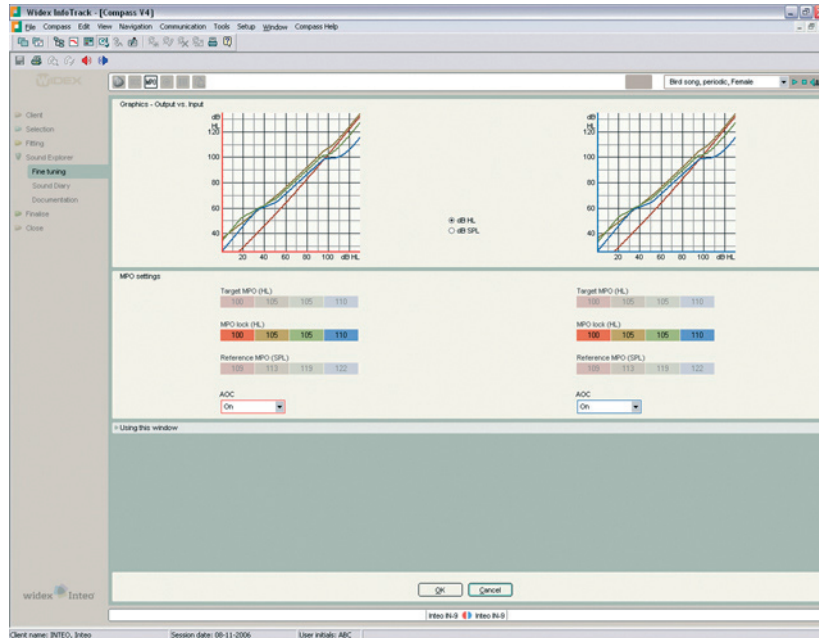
Widex InfoTrack - [Compass V4]

File Compass Edit View Navigation Communication Tools Setup Window Compass Help

WIDEX

Bird song, periodic, Female

Client
Selection
Fitting
Sound Explorer
Fine tuning
Sound Diary
Documentation
Finalise
Close

Graphics - Output vs. Input

dB HL
120
100
80
60
40
20 40 60 80 100 dB HL

dB HL
dB SPL

dB HL
120
100
80
60
40
20 40 60 80 100 dB HL

MPO settings

Target MPO (HL)

| 100 | 105 | 105 | 110 |
|---|---|---|---|

MPO lock (HL)

| 100 | 105 | 105 | 110 |
|---|---|---|---|

Reference MPO (SPL)

| 109 | 113 | 119 | 122 |
|---|---|---|---|

AOC
On

Target MPO (HL)

| 100 | 105 | 105 | 110 |
|---|---|---|---|

MPO lock (HL)

| 100 | 105 | 105 | 110 |
|---|---|---|---|

Reference MPO (SPL)

| 109 | 113 | 119 | 122 |
|---|---|---|---|

AOC
On

Using this window

widex Inteo

OK Cancel

Inteo IN-9 Inteo IN-9

Client name: INTEO, Inteo Session date: 08-11-2006 User initials: ABC